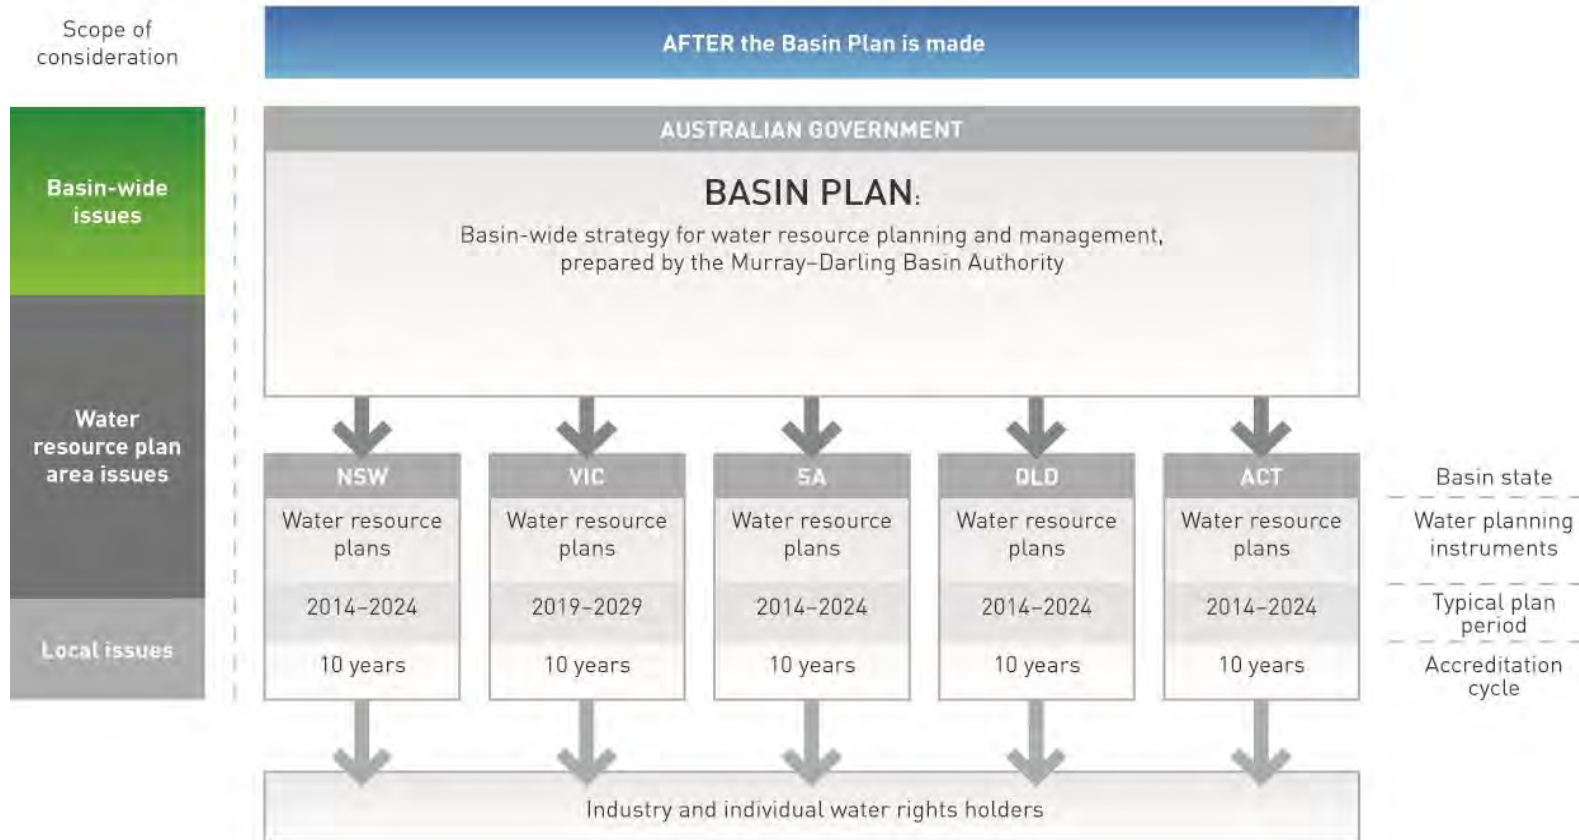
Scope of consideration

AFTER the Basin Plan is made

Basin-wide issues

Water resource plan area issues

Local issues

AUSTRALIAN GOVERNMENT

BASIN PLAN:

Basin-wide strategy for water resource planning and management, prepared by the Murray–Darling Basin Authority

| NSW | VIC | SA | QLD | ACT | Basin state |
|---|---|---|---|---|---|
| Water resource plans | Water resource plans | Water resource plans | Water resource plans | Water resource plans | Water planning instruments |
| 2014–2024 | 2019–2029 | 2014–2024 | 2014–2024 | 2014–2024 | Typical plan period |
| 10 years | 10 years | 10 years | 10 years | 10 years | Accreditation cycle |

Industry and individual water rights holders